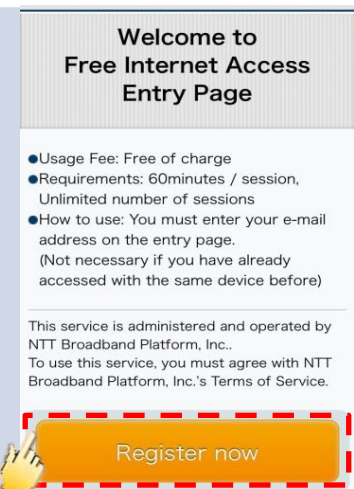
Welcome to
Free Internet Access
Entry Page

●Usage Fee: Free of charge
●Requirements: 60minutes / session, Unlimited number of sessions
●How to use: You must enter your e-mail address on the entry page.
(Not necessary if you have already accessed with the same device before)

This service is administered and operated by NTT Broadband Platform, Inc..
To use this service, you must agree with NTT Broadband Platform, Inc.'s Terms of Service.

Register now